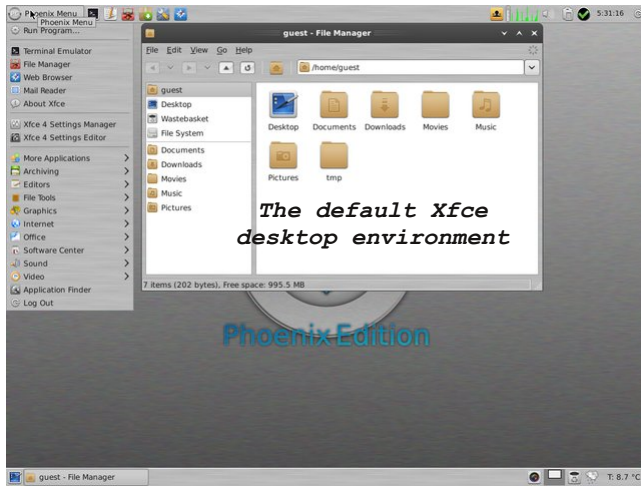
Phoenix Menu
Phoenix Menu
5:31:16
Run Program...
Terminal Emulator
File Manager
Web Browser
Mail Reader
About Xfce
Xfce 4 Settings Manager
Xfce 4 Settings Editor
More Applications
Archiving
Editors
File Tools
Graphics
Internet
Office
Software Center
Sound
Video
Application Finder
Log Out

guest - File Manager
File Edit View Go Help
/home/guest
guest
Desktop
Wastebasket
File System
Documents
Downloads
Movies
Music
Pictures
Desktop Documents Downloads Movies Music
Pictures tmp
7 items (202 bytes), Free space: 995.5 MB

The default Xfce desktop environment

Phoenix Edition

guest - File Manager
T: 8.7 °C